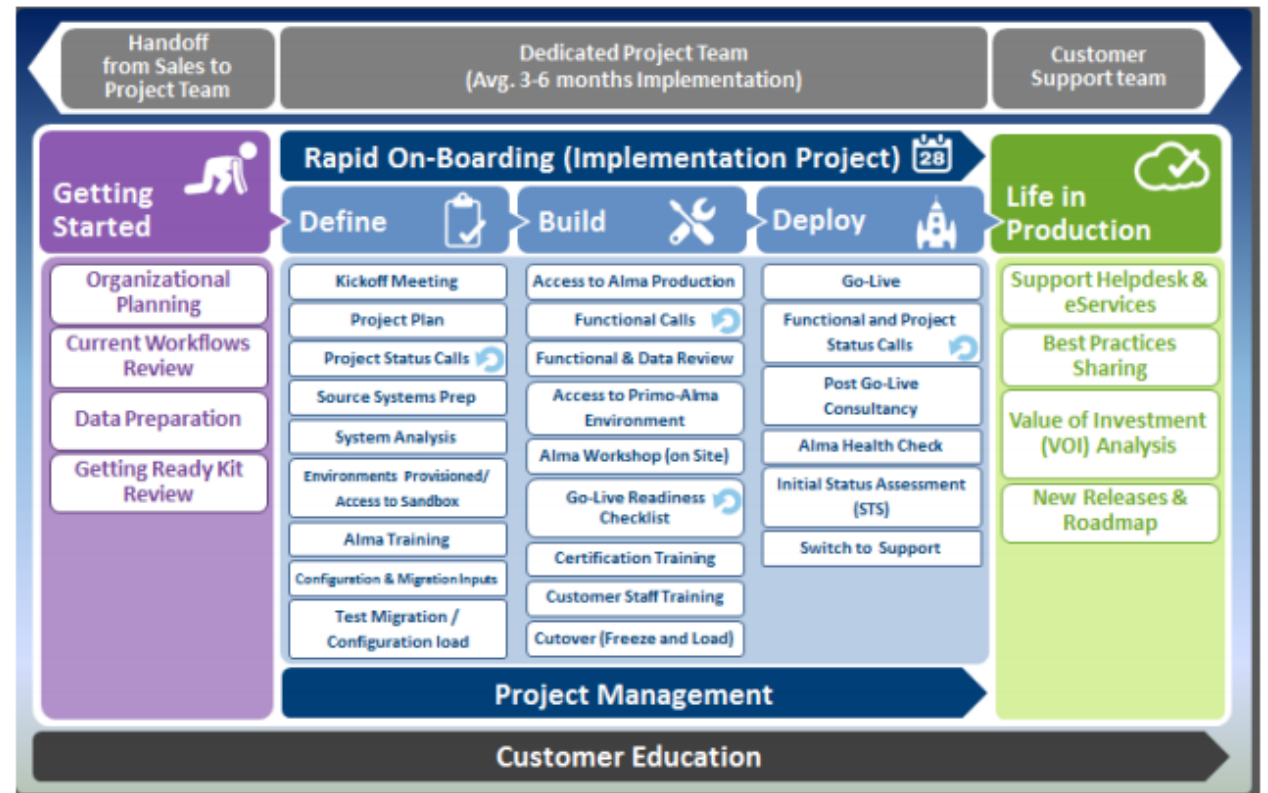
Handoff from Sales to Project Team

Dedicated Project Team (Avg. 3-6 months Implementation)

Customer Support team

Getting Started

Rapid On-Boarding (Implementation Project) 28

Define

Build

Deploy

Life in Production

Organizational Planning

Current Workflows Review

Data Preparation

Getting Ready Kit Review

Kickoff Meeting

Project Plan

Project Status Calls

Source Systems Prep

System Analysis

Environments Provisioned/ Access to Sandbox

Alma Training

Configuration & Migration Inputs

Test Migration / Configuration load

Access to Alma Production

Functional Calls

Functional & Data Review

Access to Primo-Alma Environment

Alma Workshop (on Site)

Go-Live Readiness Checklist

Certification Training

Customer Staff Training

Cutover (Freeze and Load)

Go-Live

Functional and Project Status Calls

Post Go-Live Consultancy

Alma Health Check

Initial Status Assessment (STS)

Switch to Support

Support Helpdesk & eServices

Best Practices Sharing

Value of Investment (VOI) Analysis

New Releases & Roadmap

Project Management

Customer Education